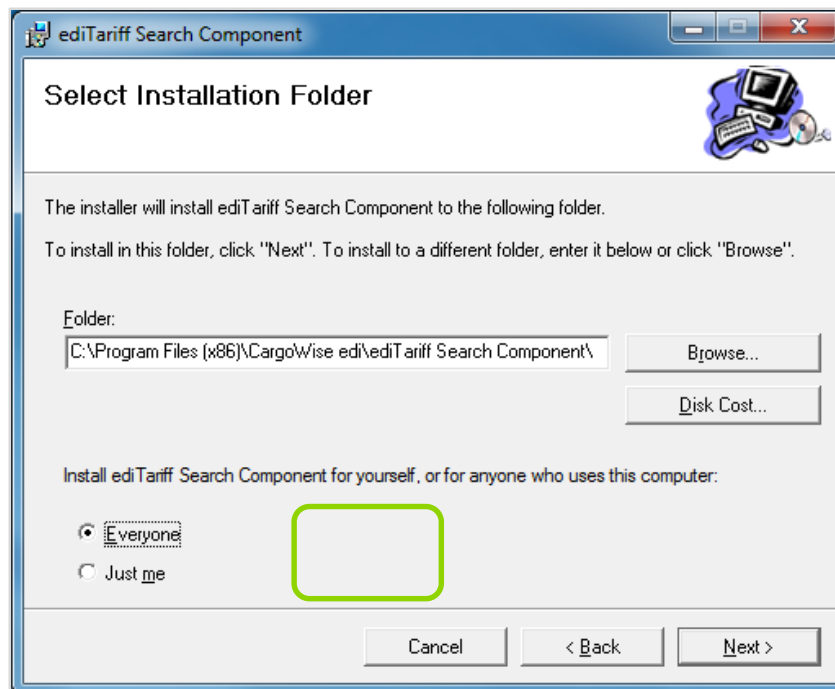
ediTariff Search Component

Select Installation Folder

The installer will install ediTariff Search Component to the following folder.

To install in this folder, click "Next". To install to a different folder, enter it below or click "Browse".

Folder:

C:\Program Files (x86)\CargoWise edi\ediTariff Search Component\

Browse...

Disk Cost...

Install ediTariff Search Component for yourself, or for anyone who uses this computer:

Everyone

Just me

Cancel

< Back

Next >